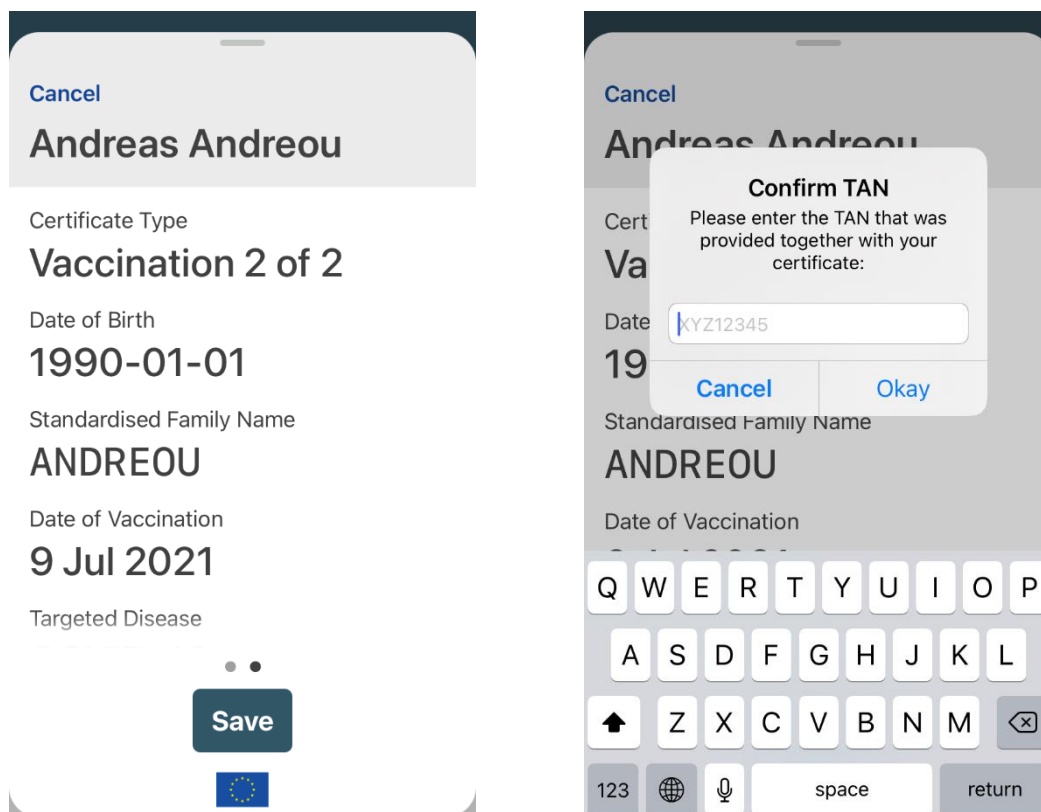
Cancel

Andreas Andreou

Certificate Type

Vaccination 2 of 2

Date of Birth

1990-01-01

Standardised Family Name

ANDREOU

Date of Vaccination

9 Jul 2021

Targeted Disease

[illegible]

Save

Cancel

Andreas Andreou

Cert

Va

Date

19

Confirm TAN

Please enter the TAN that was provided together with your certificate:

XYZ12345

Cancel

Okay

Standardised Family Name

ANDREOU

Date of Vaccination

Q W E R T Y U I O P

A S D F G H J K L

Z X C V B N M

123

space

return